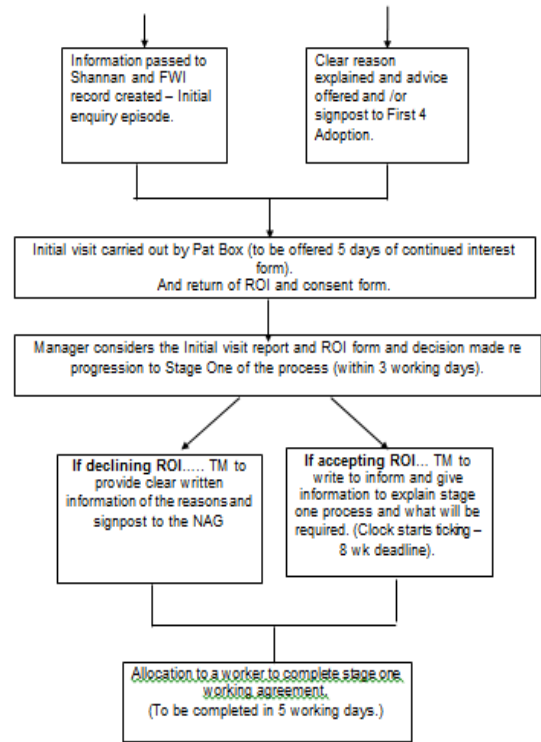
Information passed to Shannan and FWI record created – Initial enquiry episode.

Clear reason explained and advice offered and /or signpost to First 4 Adoption.

Initial visit carried out by Pat Box (to be offered 5 days of continued interest form).
And return of ROI and consent form.

Manager considers the Initial visit report and ROI form and decision made re progression to Stage One of the process (within 3 working days).

**If declining ROI**….. TM to provide clear written information of the reasons and signpost to the NAG

**If accepting ROI**… TM to write to inform and give information to explain stage one process and what will be required. (Clock starts ticking – 8 wk deadline).

Allocation to a worker to complete stage one working agreement.
(To be completed in 5 working days.)